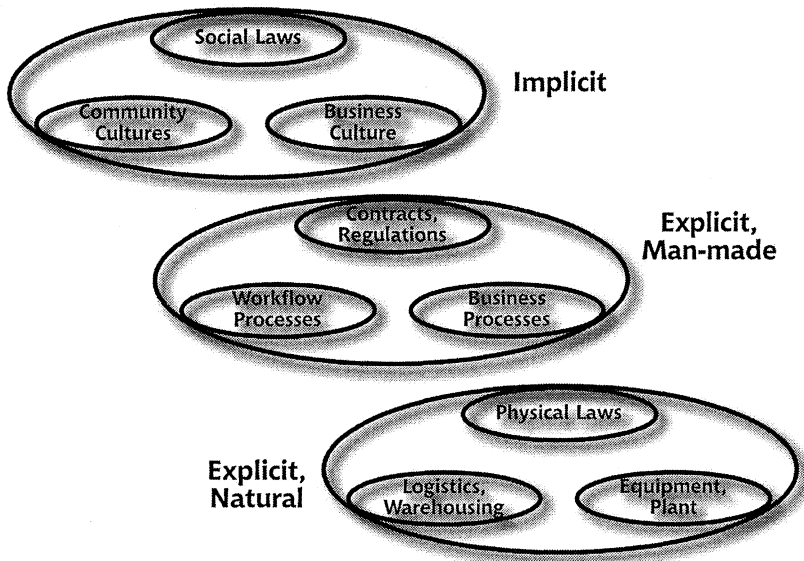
Social Laws

Community Cultures

Business Culture

Implicit

Contracts, Regulations

Explicit, Man-made

Workflow Processes

Business Processes

Physical Laws

Explicit, Natural

Logistics, Warehousing

Equipment, Plant